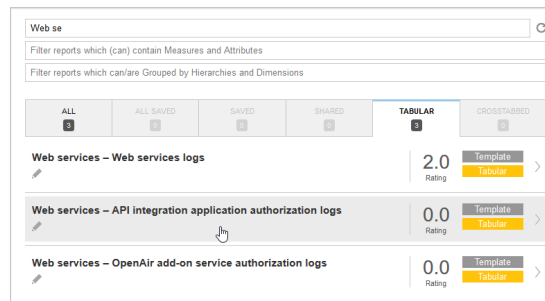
Web se

Filter reports which (can) contain Measures and Attributes

Filter reports which can/are Grouped by Hierarchies and Dimensions

| ALL | ALL SAVED | SAVED | SHARED | TABULAR | CROSSTABBED |
|---|---|---|---|---|---|
| 3 | 0 | 0 | 0 | 3 | 0 |

Web services – Web services logs
2.0
Rating
Template
Tabular

Web services – API integration application authorization logs
0.0
Rating
Template
Tabular

Web services – OpenAir add-on service authorization logs
0.0
Rating
Template
Tabular